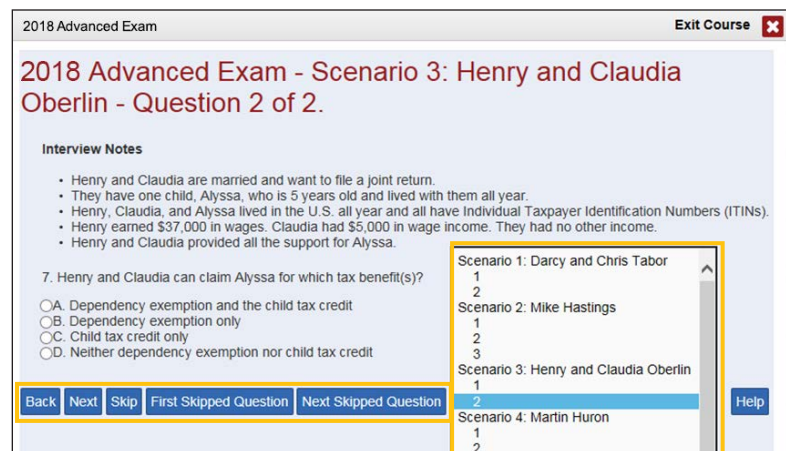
2018 Advanced Exam

Exit Course

2018 Advanced Exam - Scenario 3: Henry and Claudia Oberlin - Question 2 of 2.

Interview Notes

- Henry and Claudia are married and want to file a joint return.
- They have one child, Alyssa, who is 5 years old and lived with them all year.
- Henry, Claudia, and Alyssa lived in the U.S. all year and all have Individual Taxpayer Identification Numbers (ITINs).
- Henry earned $37,000 in wages. Claudia had $5,000 in wage income. They had no other income.
- Henry and Claudia provided all the support for Alyssa.

7. Henry and Claudia can claim Alyssa for which tax benefit(s)?

A. Dependency exemption and the child tax credit
B. Dependency exemption only
C. Child tax credit only
D. Neither dependency exemption nor child tax credit

Scenario 1: Darcy and Chris Tabor
1
2
Scenario 2: Mike Hastings
1
2
3
Scenario 3: Henry and Claudia Oberlin
1
2
Scenario 4: Martin Huron
1
2

Back Next Skip First Skipped Question Next Skipped Question

Help